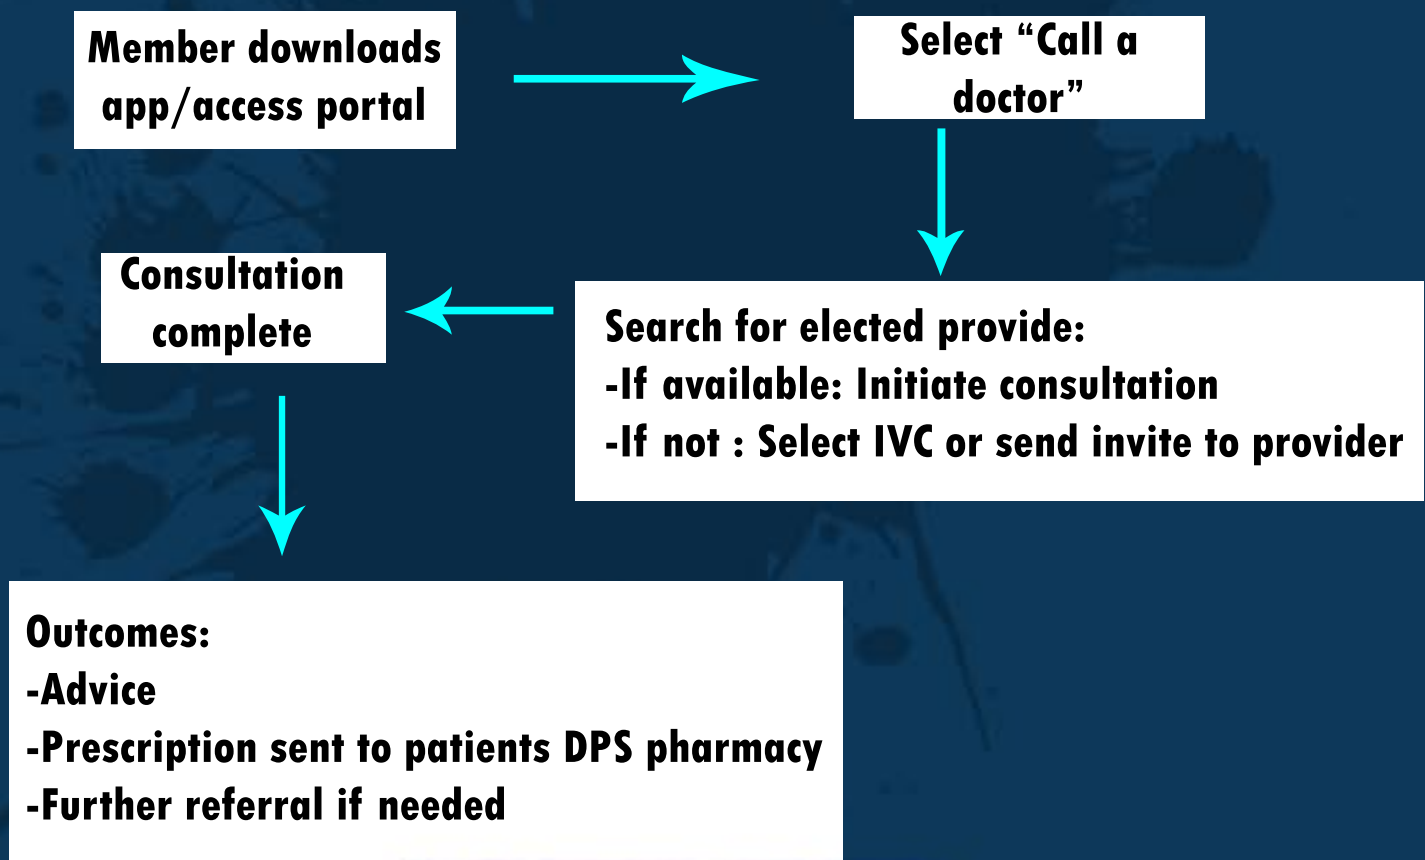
Member downloads app/access portal

Select “Call a doctor”

Search for elected provide:
-If available: Initiate consultation
-If not : Select IVC or send invite to provider

Consultation complete

Outcomes:
-Advice
-Prescription sent to patients DPS pharmacy
-Further referral if needed